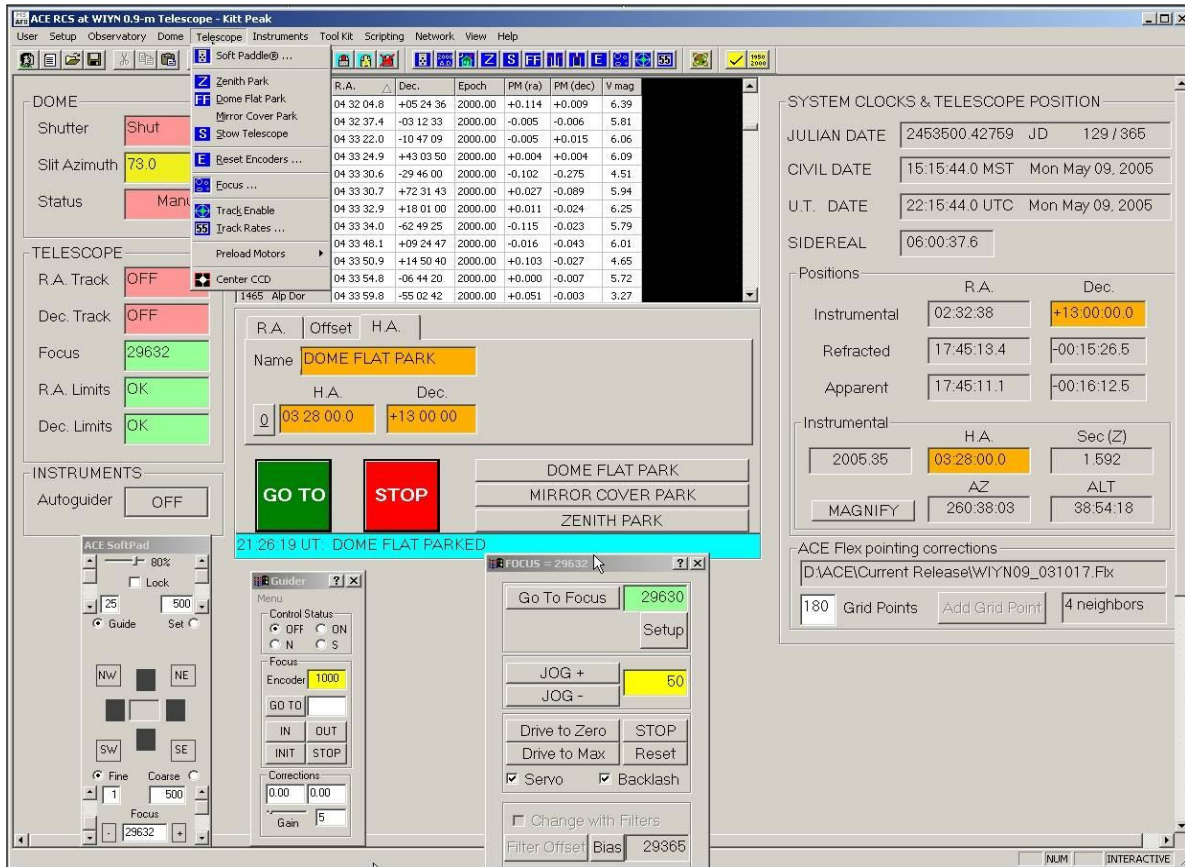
ACE RCS at WIYN 0.9-m Telescope - Kitt Peak

User Setup Observatory Dome Telescope Instruments Tool Kit Scripting Network View Help

Soft Paddle® ...
Zenith Park
Dome Flat Park
Mirror Cover Park
Stow Telescope
Reset Encoders ...
Focus ...
Track Enable
Track Rates ...
Preload Motors
Center CCD

| R.A. | Dec. | Epoch | PM (ra) | PM (dec) | V mag |
|---|---|---|---|---|---|
| 04 32 04.8 | +05 24 36 | 2000.00 | +0.114 | +0.009 | 6.39 |
| 04 32 37.4 | -03 12 33 | 2000.00 | -0.005 | -0.006 | 5.81 |
| 04 33 22.0 | -10 47 09 | 2000.00 | -0.005 | +0.015 | 6.06 |
| 04 33 24.9 | +43 03 50 | 2000.00 | +0.004 | +0.004 | 6.09 |
| 04 33 30.6 | -29 46 00 | 2000.00 | -0.102 | -0.275 | 4.51 |
| 04 33 30.7 | +72 31 43 | 2000.00 | +0.027 | -0.089 | 5.94 |
| 04 33 32.9 | +18 01 00 | 2000.00 | +0.011 | -0.024 | 6.25 |
| 04 33 34.0 | -62 49 25 | 2000.00 | -0.115 | -0.023 | 5.79 |
| 04 33 48.1 | +09 24 47 | 2000.00 | -0.016 | -0.043 | 6.01 |
| 04 33 50.9 | +14 50 40 | 2000.00 | +0.103 | -0.027 | 4.65 |
| 04 33 54.8 | -06 44 20 | 2000.00 | +0.000 | -0.007 | 5.72 |
| 1465 Alp Dor 04 33 59.8 | -55 02 42 | 2000.00 | +0.051 | -0.003 | 3.27 |

DOME
Shutter Shut
Slit Azimuth 73.0
Status Manu

TELESCOPE
R.A. Track OFF
Dec. Track OFF
Focus 29632
R.A. Limits OK
Dec. Limits OK

INSTRUMENTS
Autoguider OFF

R.A. Offset H.A.
Name DOME FLAT PARK
H.A. Dec.
0 03 28 00.0 +13 00 00

GO TO STOP
DOME FLAT PARK
MIRROR COVER PARK
ZENITH PARK
21:26:19 UT: DOME FLAT PARKED

SYSTEM CLOCKS & TELESCOPE POSITION
JULIAN DATE 2453500.42759 JD 129 / 365
CIVIL DATE 15:15:44.0 MST Mon May 09, 2005
U.T. DATE 22:15:44.0 UTC Mon May 09, 2005
SIDEREAL 06:00:37.6

Positions
R.A. Dec.
Instrumental 02:32:38 +13:00:00.0
Refracted 17:45:13.4 -00:15:26.5
Apparent 17:45:11.1 -00:16:12.5

Instrumental
H.A. Sec (Z)
2005.35 03:28:00.0 1.592
AZ ALT
MAGNIFY 260:38:03 38:54:18

ACE Flex pointing corrections
D:\ACE\Current Release\WIYN09_031017.Flx
180 Grid Points Add Grid Point 4 neighbors

ACE SoftPad
80%
Lock
25 500
Guide Set
NW NE
SW SE
Fine Coarse
1 500
Focus
- 29632 +

Guider ? X
Menu
Control Status
OFF ON
N S
Focus
Encoder 1000
GO TO
IN OUT
INIT STOP
Corrections
0.00 0.00
Gain 5

FOCUS = 29632 ? X
Go To Focus 29630
Setup
JOG +
JOG -
50
Drive to Zero STOP
Drive to Max Reset
Servo Backlash
Change with Filters
Filter Offset Bias 29365

NUM INTERACTIVE